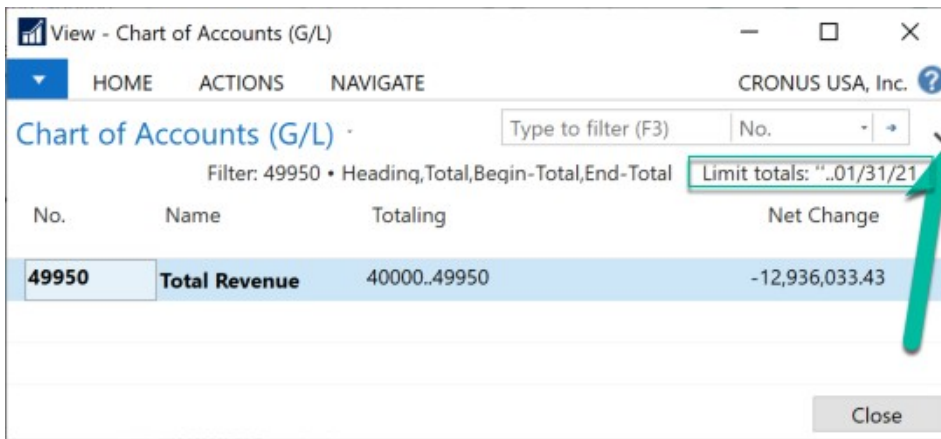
View - Chart of Accounts (G/L)

HOME ACTIONS NAVIGATE CRONUS USA, Inc.

Chart of Accounts (G/L)

Type to filter (F3) No.

Filter: 49950 • Heading,Total,Begin-Total,End-Total Limit totals: ''..01/31/21

| No. | Name | Totaling | Net Change |
|---|---|---|---|
| 49950 | Total Revenue | 40000..49950 | -12,936,033.43 |

Close